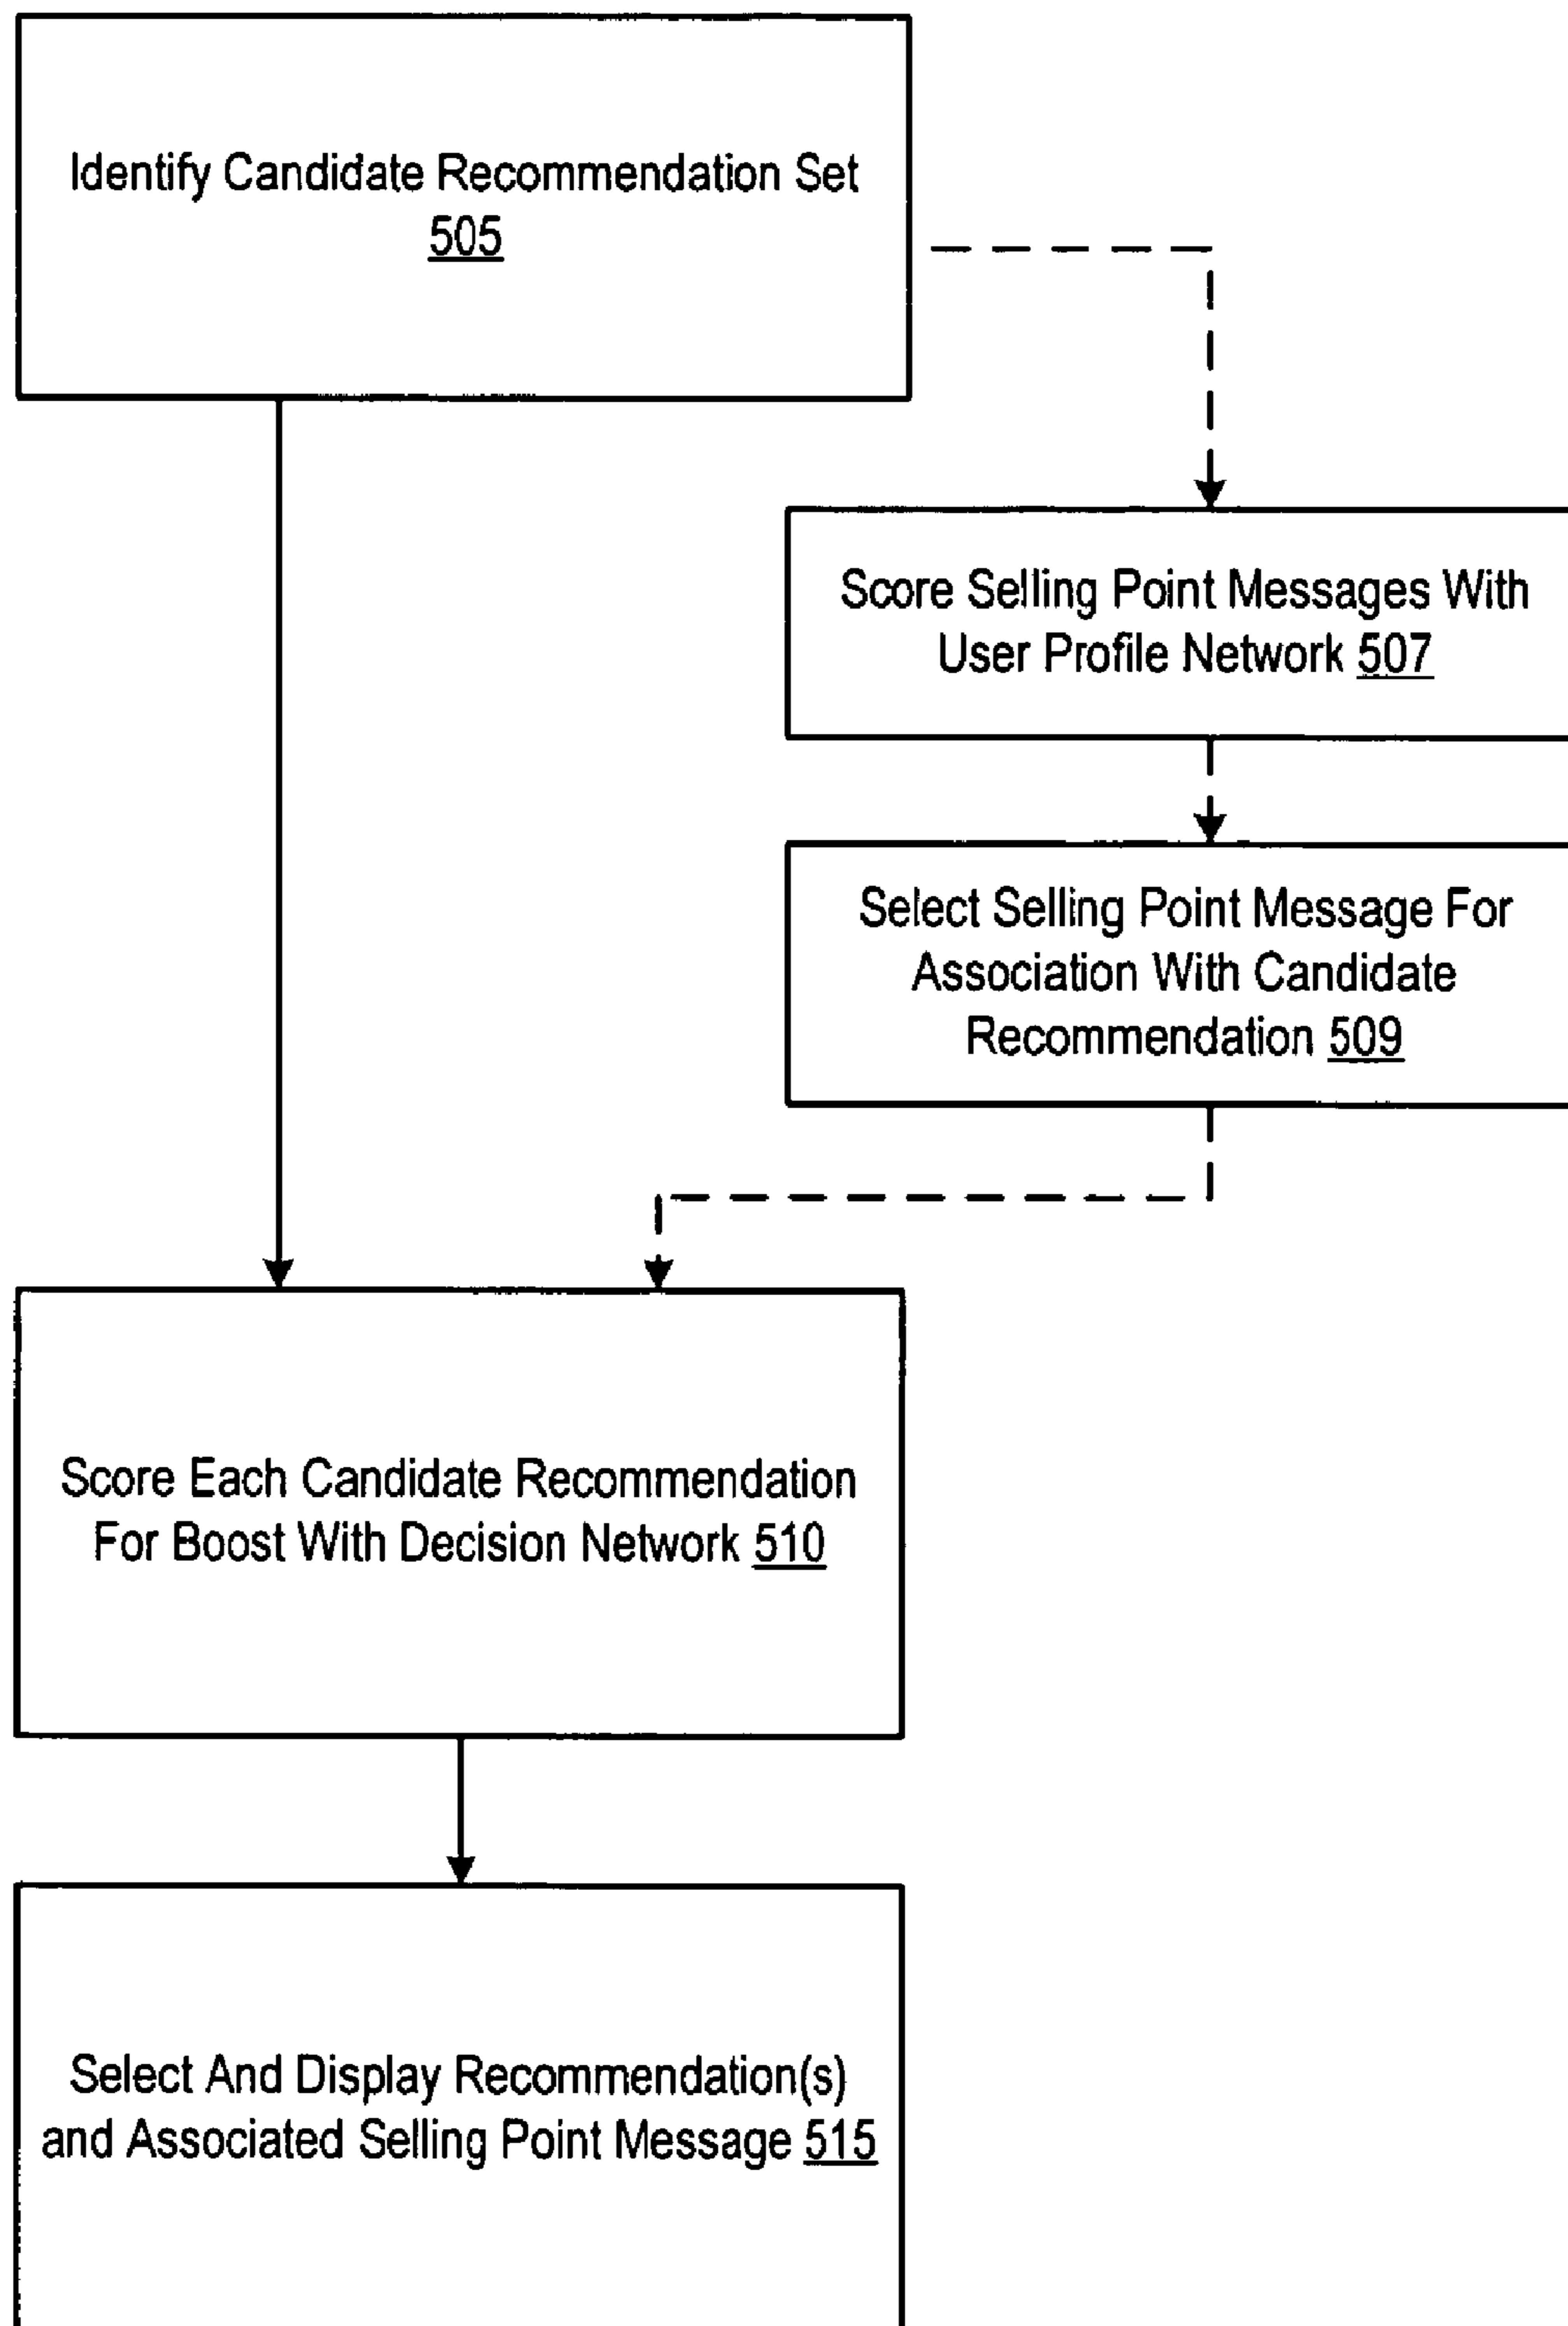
Identify Candidate Recommendation Set 505

Score Selling Point Messages With User Profile Network 507

Select Selling Point Message For Association With Candidate Recommendation 509

Score Each Candidate Recommendation For Boost With Decision Network 510

Select And Display Recommendation(s) and Associated Selling Point Message 515